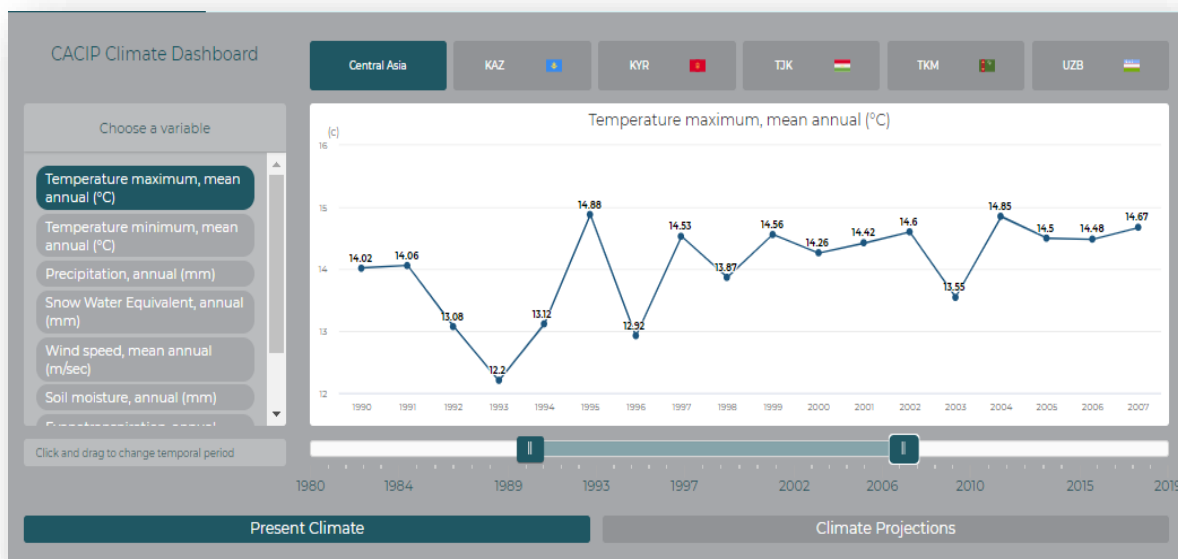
CACIP Climate Dashboard

Central Asia | KAZ | KYR | TJK | TKM | UZB

Choose a variable

Temperature maximum, mean annual (°C)
Temperature minimum, mean annual (°C)
Precipitation, annual (mm)
Snow Water Equivalent, annual (mm)
Wind speed, mean annual (m/sec)
Soil moisture, annual (mm)
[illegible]

Click and drag to change temporal period

Temperature maximum, mean annual (°C)

(c)
16
15
14
13
12

14.02 14.06 13.08 12.2 13.12 14.88 12.92 14.53 13.87 14.56 14.26 14.42 14.6 13.55 14.85 14.5 14.48 14.67

1990 1991 1992 1993 1994 1995 1996 1997 1998 1999 2000 2001 2002 2003 2004 2005 2006 2007

1980 1984 1989 1993 1997 2002 2006 2010 2015 2019

Present Climate

Climate Projections